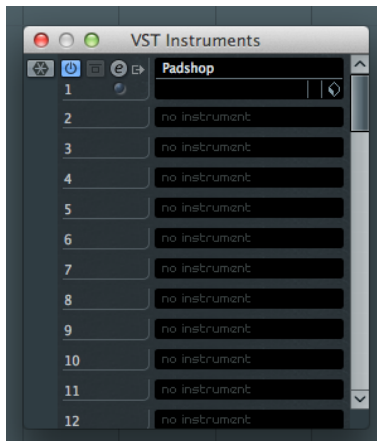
VST Instruments

Padshop

1

2 no instrument

3 no instrument

4 no instrument

5 no instrument

6 no instrument

7 no instrument

8 no instrument

9 no instrument

10 no instrument

11 no instrument

12 no instrument